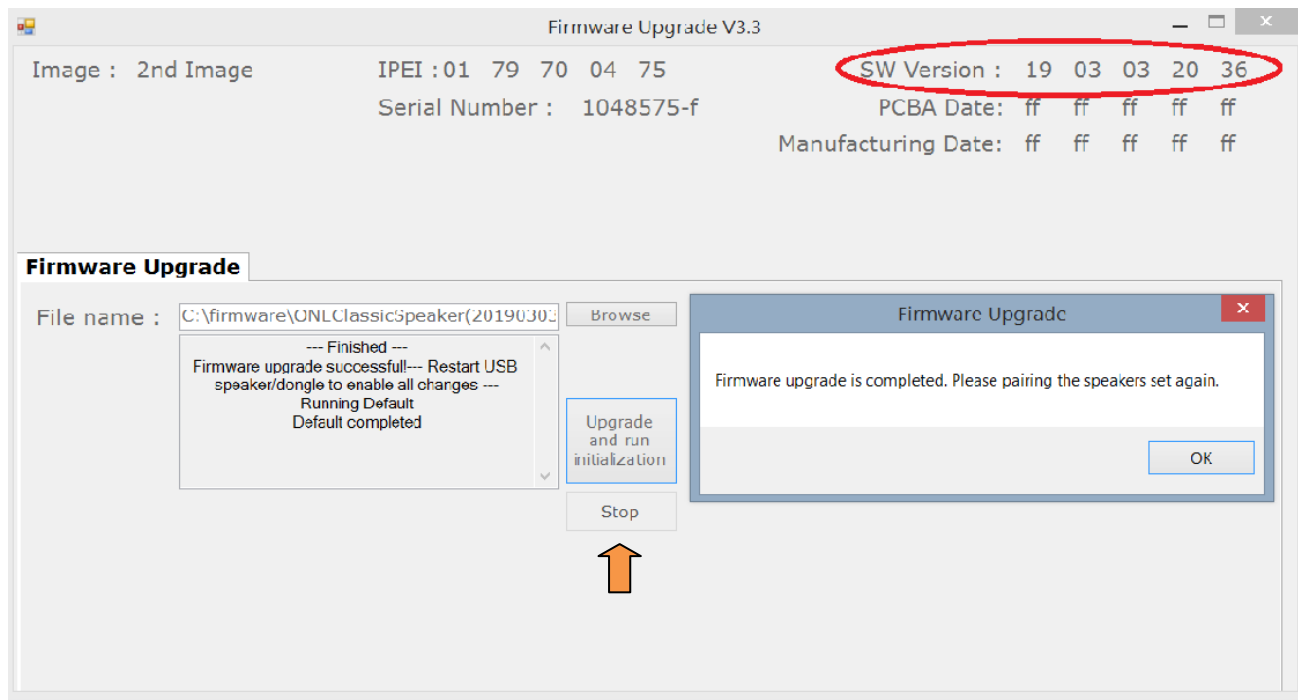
Firmware Upgrade V3.3

Image : 2nd Image

IPEI : 01 79 70 04 75

Serial Number : 1048575-f

SW Version : 19 03 03 20 36

PCBA Date: ff ff ff ff ff

Manufacturing Date: ff ff ff ff ff

Firmware Upgrade

File name : C:\firmware\ONLClassicSpeaker(20190303

Browse

--- Finished ---
Firmware upgrade successful!--- Restart USB speaker/dongle to enable all changes ---
Running Default
Default completed

Upgrade and run initialization

Stop

Firmware Upgrade

Firmware upgrade is completed. Please pairing the speakers set again.

OK